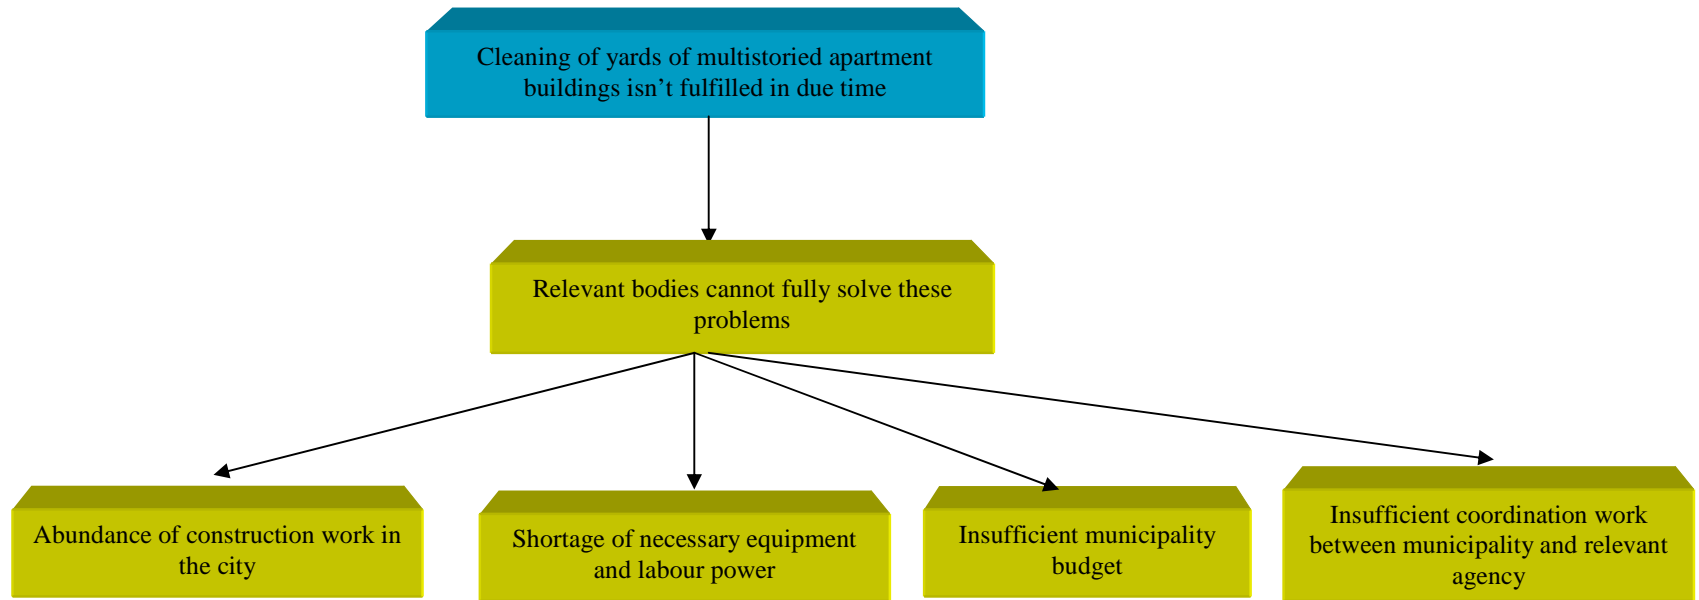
Cleaning of yards of multistoried apartment buildings isn’t fulfilled in due time

Relevant bodies cannot fully solve these problems

Abundance of construction work in the city

Shortage of necessary equipment and labour power

Insufficient municipality budget

Insufficient coordination work between municipality and relevant agency